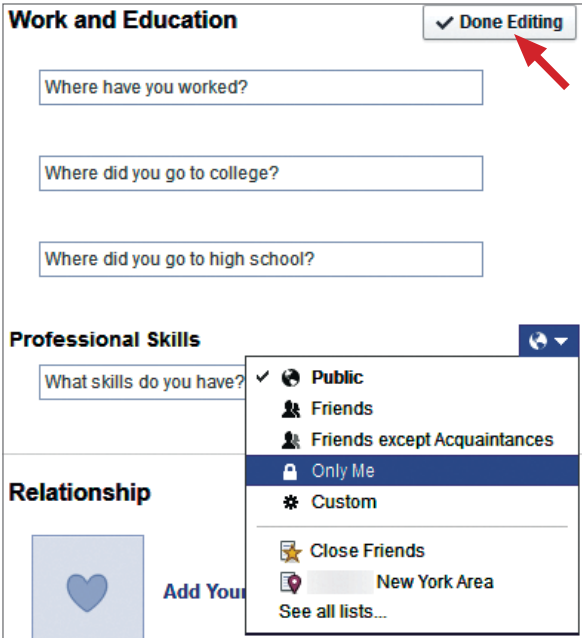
Work and Education

Done Editing

Where have you worked?

Where did you go to college?

Where did you go to high school?

Professional Skills

What skills do you have?

Public
Friends
Friends except Acquaintances
Only Me
Custom
Close Friends
New York Area
See all lists...

Relationship

Add Your